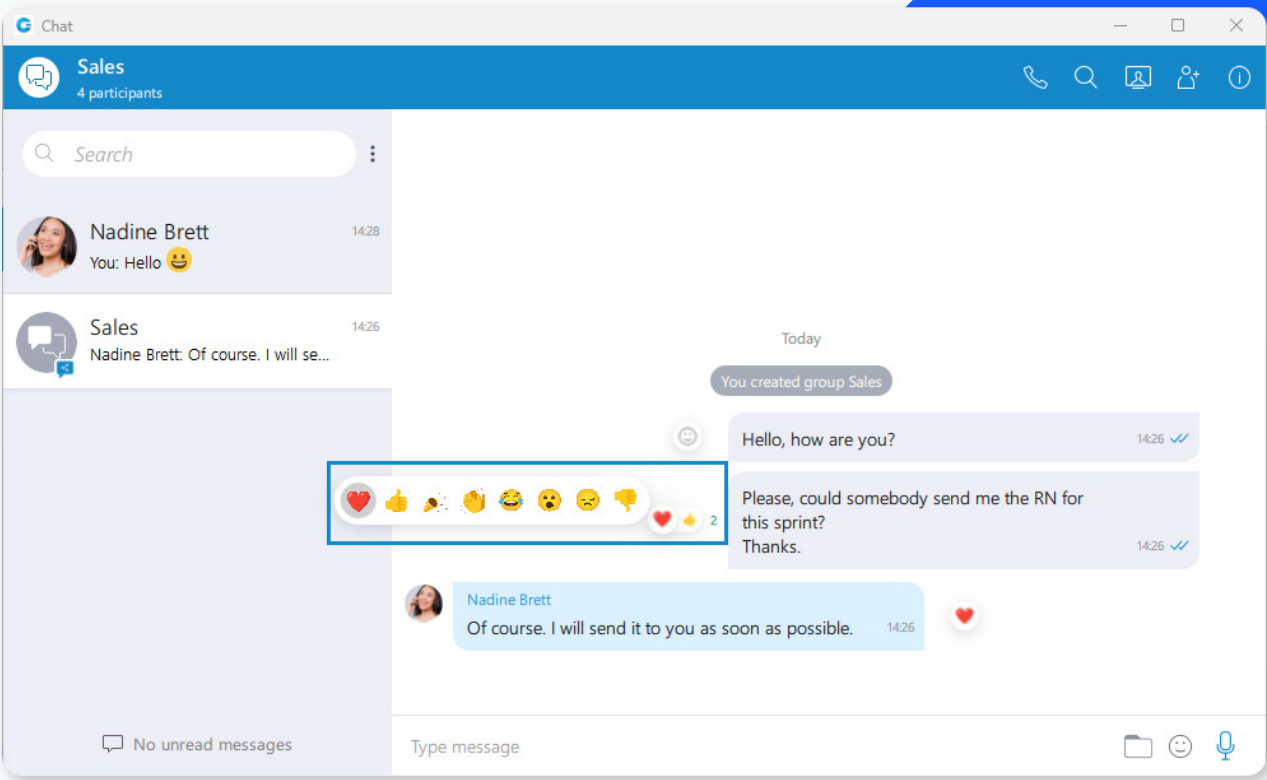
Chat

Sales
4 participants

Search

Nadine Brett
14:28
You: Hello 😃

Sales
14:26
Nadine Brett: Of course. I will se...

No unread messages

Today

You created group Sales

Hello, how are you?
14:26

❤️ 👍 🎉 👏 😂 😮 😒 👎

❤️ 👍 2

Please, could somebody send me the RN for this sprint?
Thanks.
14:26

Nadine Brett
Of course. I will send it to you as soon as possible.
14:26

❤️

Type message